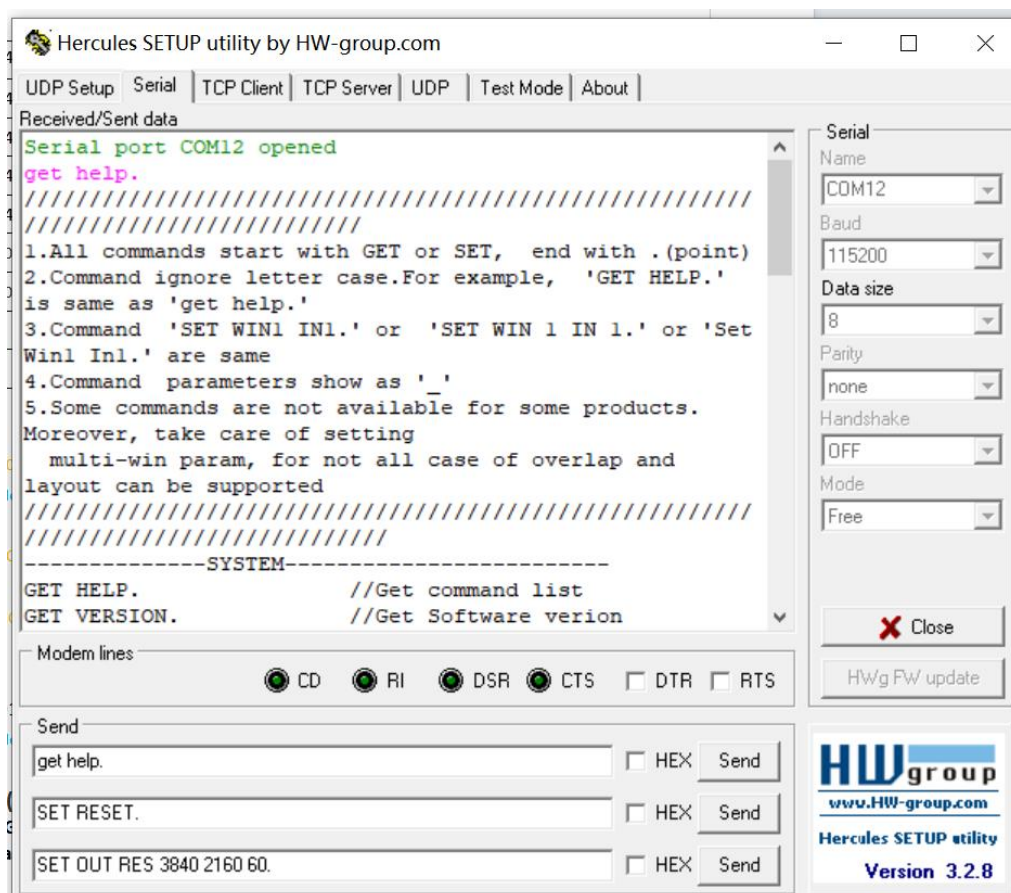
Hercules SETUP utility by HW-group.com

UDP Setup | Serial | TCP Client | TCP Server | UDP | Test Mode | About

Received/Sent data

Serial port COM12 opened
get help.
//////////////////////////////////////////////////////////////////////////////////
1.All commands start with GET or SET, end with .(point)
2.Command ignore letter case.For example, 'GET HELP.' is same as 'get help.'
3.Command 'SET WIN1 IN1.' or 'SET WIN 1 IN 1.' or 'Set Win1 In1.' are same
4.Command parameters show as '_'
5.Some commands are not available for some products. Moreover, take care of setting
 multi-win param, for not all case of overlap and layout can be supported
//////////////////////////////////////////////////////////////////////////////////
--------------SYSTEM-------------------------
GET HELP. //Get command list
GET VERSION. //Get Software verion

Serial
Name
COM12
Baud
115200
Data size
8
Parity
none
Handshake
OFF
Mode
Free

Close

HWg FW update

Modem lines
CD RI DSR CTS DTR RTS

Send
get help. HEX Send
SET RESET. HEX Send
SET OUT RES 3840 2160 60. HEX Send

HW group
www.HW-group.com
Hercules SETUP utility
Version 3.2.8